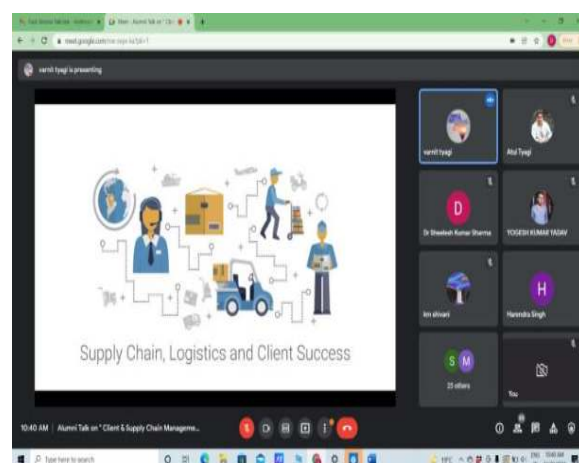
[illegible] × Meet - Alumni Talk on "Cli ×

meet.google.com/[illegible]

varnit tyagi is presenting

Supply Chain, Logistics and Client Success

varnit tyagi

Atul Tyagi

D

Dr Sheelesh Kumar Sharma

YOGESH KUMAR YADAV

km shivani

H

Harendra Singh

S M

25 others

You

10:40 AM | Alumni Talk on " Client & Supply Chain Manageme...

Type here to search